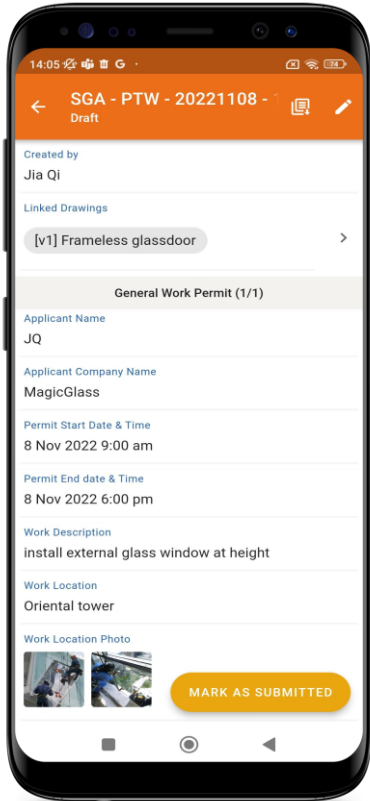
14:05 G ·

SGA - PTW - 20221108 -
Draft

Created by
Jia Qi

Linked Drawings
[v1] Frameless glassdoor

General Work Permit (1/1)

Applicant Name
JQ

Applicant Company Name
MagicGlass

Permit Start Date & Time
8 Nov 2022 9:00 am

Permit End date & Time
8 Nov 2022 6:00 pm

Work Description
install external glass window at height

Work Location
Oriental tower

Work Location Photo

MARK AS SUBMITTED